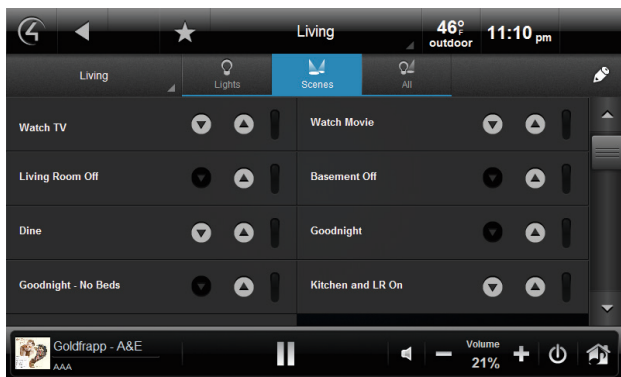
Living

46°F outdoor

11:10 pm

Living

Lights

Scenes

All

Watch TV

Watch Movie

Living Room Off

Basement Off

Dine

Goodnight

Goodnight - No Beds

Kitchen and LR On

Goldfrapp - A&E

AAA

Volume

21%